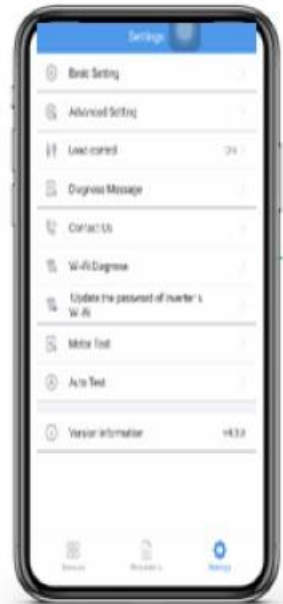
Settings

Basic Setting

Advanced Setting

Load control
On

Diagnose Message

Contact Us

Wi-Fi Diagnose

Update the password of inverter's Wi-Fi

Meter Test

Auto Test

Version information
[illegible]

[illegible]
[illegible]
Settings